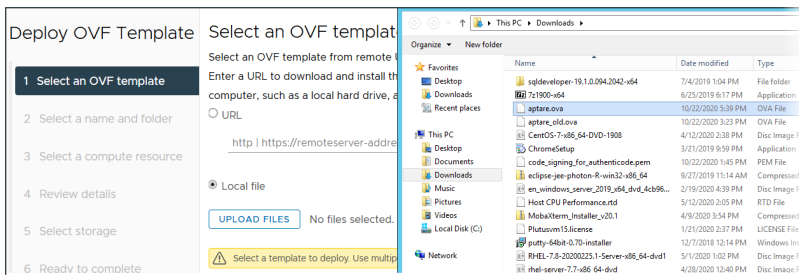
Deploy OVF Template

1 Select an OVF template

2 Select a name and folder

3 Select a compute resource

4 Review details

5 Select storage

6 Ready to complete

Select an OVF templat

Select an OVF template from remote

Enter a URL to download and install th

computer, such as a local hard drive, a

URL

http | https://remoteserver-addre

Local file

UPLOAD FILES No files selected.

Select a template to deploy. Use multip

This PC > Downloads

Organize ▾ New folder

Favorites
Desktop
Downloads
Recent places

This PC
Desktop
Documents
Downloads
Music
Pictures
Videos
Local Disk (C:)

Network

| Name | Date modified | Type |
|---|---|---|
| sqldeveloper-19.1.0.094.2042-x64 | 7/4/2019 1:04 PM | File folder |
| 7z1900-x64 | 6/25/2019 6:17 PM | Application |
| aptare.ova | 10/22/2020 5:39 PM | OVA File |
| aptare_old.ova | 10/22/2020 3:23 PM | OVA File |
| CentOS-7-x86_64-DVD-1908 | 4/12/2020 2:38 PM | Disc Image F |
| ChromeSetup | 3/21/2019 9:59 PM | Application |
| code_signing_for_authenticode.pem | 1/30/2020 1:26 PM | PEM File |
| eclipse-jee-photon-R-win32-x86_64 | 9/27/2019 11:14 AM | Compressed |
| en_windows_server_2019_x64_dvd_4cb96... | 12/13/2019 12:58 PM | Disc Image F |
| Host CPU Performance.rtd | 10/5/2020 2:25 PM | RTD File |
| MobaXterm_Installer_v20.1 | 4/9/2020 3:54 PM | Compressed |
| Plutusvm15.license | 1/21/2020 2:27 PM | LICENSE File |
| putty-64bit-0.70-installer | 1/2/2018 12:18 PM | Windows Inst |
| RHEL-7.8-20200225.1-Server-x86_64-dvd1 | 5/19/2020 5:45 PM | Disc Image F |
| rhel-server-7.7-x86_64-dvd | 10/11/2019 11:34 AM | Disc Image F |